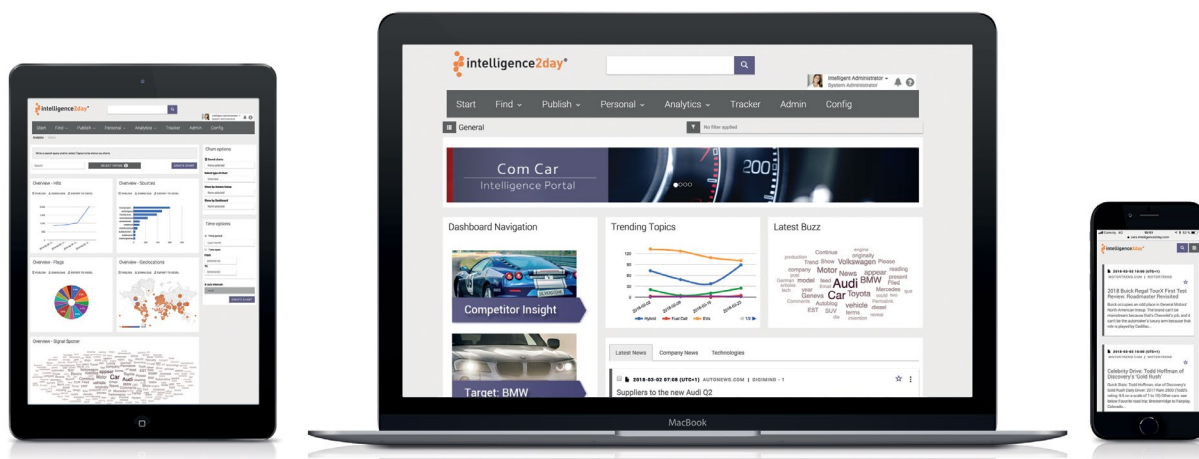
intelligence2day®

Intelligent Administrator
System Administrator

Start Find Publish Personal Analytics Tracker Admin Config

General

No filter applied

Com Car
Intelligence Portal

Dashboard Navigation

Competitor Insight

Target: BMW

Trending Topics

Hybrid Fuel Cell EVs

Latest Buzz

Continue production Trend Show Volkswagen Please company Motor News appear reading German model Audi BMW Filed year Car Toyota Mercedes Geneva vehicle SUV EST Comments Autoblog diesel

Latest News Company News Technologies

2018-03-02 07:08 (UTC+1) AUTONEWS.COM | SIGIMIND - 1

Suppliers to the new Audi Q2

MacBook

intelligence2day®

Overview - Hits

Overview - Sources

Overview - Flags

Overview - Geolocations

Overview - Signal Spotter

Chart options

Time options

intelligence2day®

2018-03-02 10:00 (UTC+1)

2018 Buick Regal TourX First Test Review: Roadmaster Revisited

2018-03-02 10:00 (UTC+1)

Celebrity Drive: Todd Hoffman of Discovery's 'Gold Rush'